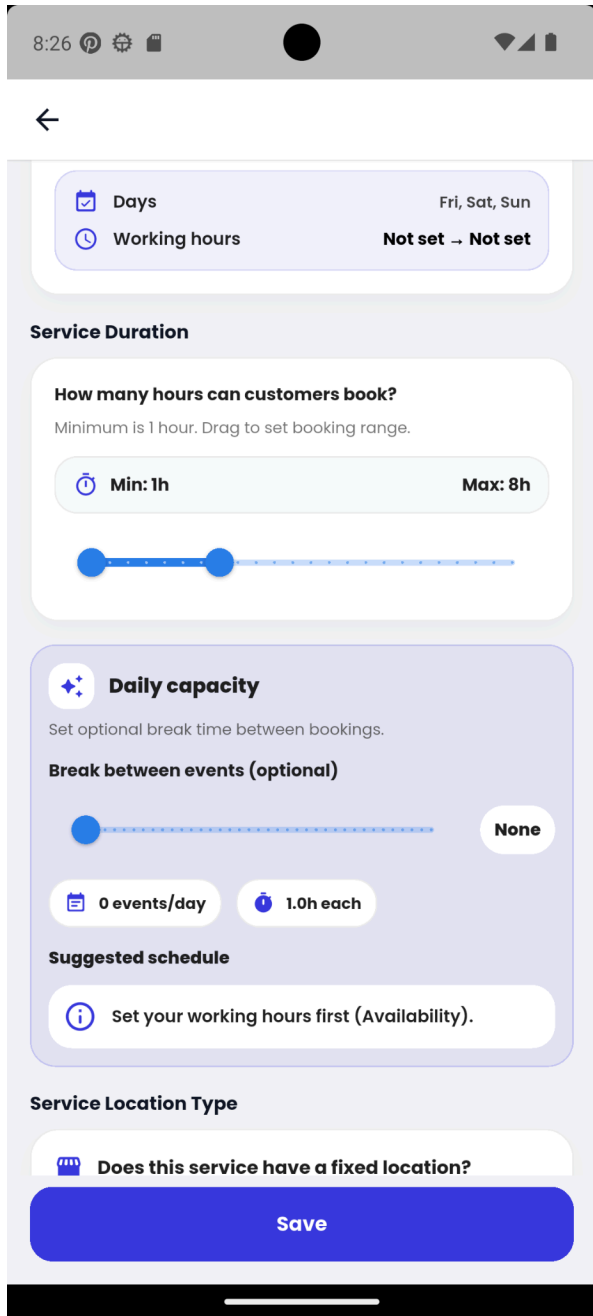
8:26

Days Fri, Sat, Sun
Working hours Not set → Not set

Service Duration

How many hours can customers book?
Minimum is 1 hour. Drag to set booking range.

Min: 1h Max: 8h

Daily capacity
Set optional break time between bookings.
Break between events (optional)
None
0 events/day
1.0h each
Suggested schedule
Set your working hours first (Availability).

Service Location Type

Does this service have a fixed location?

Save